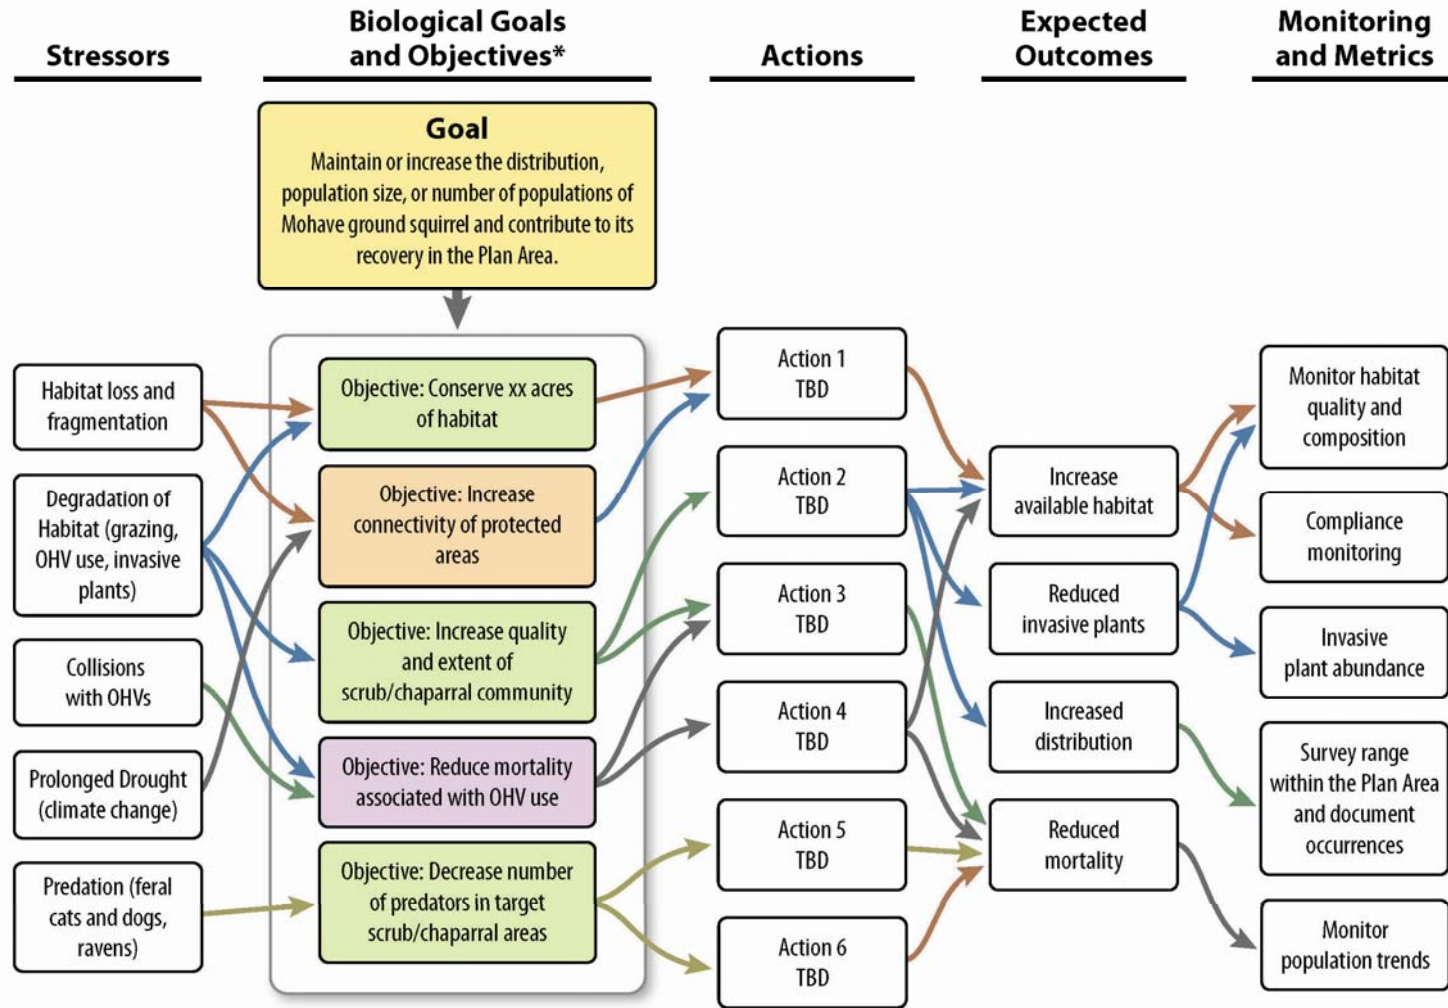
Stressors

Biological Goals and Objectives*

Actions

Expected Outcomes

Monitoring and Metrics

Goal
Maintain or increase the distribution, population size, or number of populations of Mohave ground squirrel and contribute to its recovery in the Plan Area.

Habitat loss and fragmentation

Degradation of Habitat (grazing, OHV use, invasive plants)

Collisions with OHVs

Prolonged Drought (climate change)

Predation (feral cats and dogs, ravens)

Objective: Conserve xx acres of habitat

Objective: Increase connectivity of protected areas

Objective: Increase quality and extent of scrub/chaparral community

Objective: Reduce mortality associated with OHV use

Objective: Decrease number of predators in target scrub/chaparral areas

Action 1
TBD

Action 2
TBD

Action 3
TBD

Action 4
TBD

Action 5
TBD

Action 6
TBD

Increase available habitat

Reduced invasive plants

Increased distribution

Reduced mortality

Monitor habitat quality and composition

Compliance monitoring

Invasive plant abundance

Survey range within the Plan Area and document occurrences

Monitor population trends